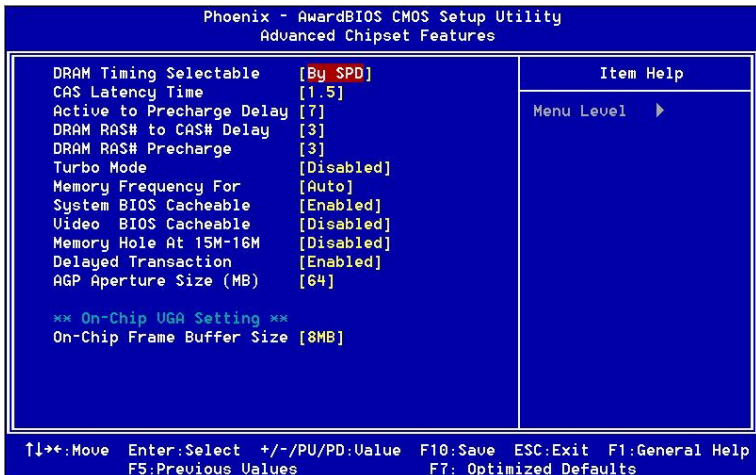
Phoenix - AwardBIOS CMOS Setup Utility
Advanced Chipset Features

| | |
|---|---|
| DRAM Timing Selectable | [By SPD] |
| CAS Latency Time | [1.5] |
| Active to Precharge Delay | [7] |
| DRAM RAS# to CAS# Delay | [3] |
| DRAM RAS# Precharge | [3] |
| Turbo Mode | [Disabled] |
| Memory Frequency For | [Auto] |
| System BIOS Cacheable | [Enabled] |
| Video BIOS Cacheable | [Disabled] |
| Memory Hole At 15M-16M | [Disabled] |
| Delayed Transaction | [Enabled] |
| AGP Aperture Size (MB) | [64] |

** On-Chip VGA Setting **
On-Chip Frame Buffer Size [8MB]

Item Help

Menu Level ▶

↑↓→←:Move Enter:Select +/-/PU/PD:Value F10:Save ESC:Exit F1:General Help
F5:Previous Values F7: Optimized Defaults